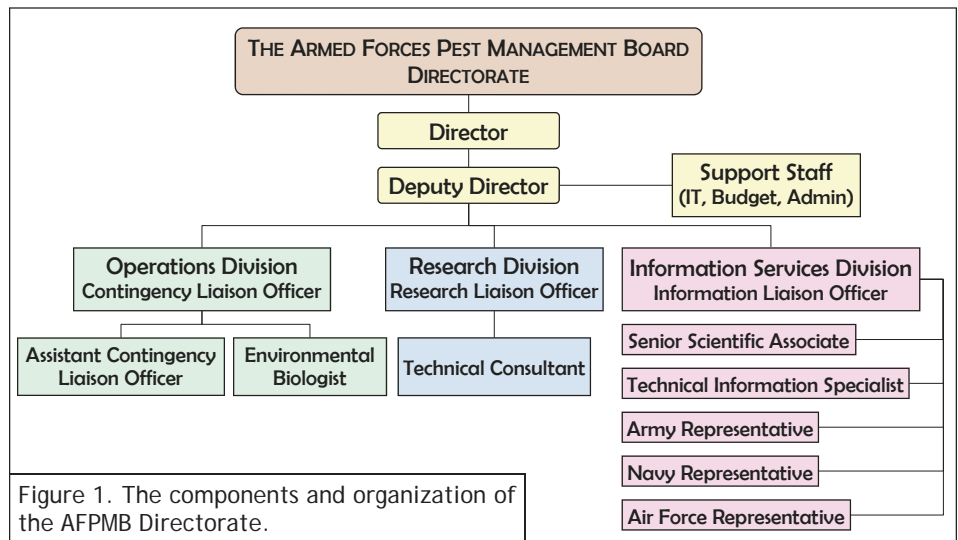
The Armed Forces Pest Management Board Directorate

Director

Deputy Director

Support Staff (IT, Budget, Admin)

Operations Division
Contingency Liaison Officer

Research Division
Research Liaison Officer

Information Services Division
Information Liaison Officer

Assistant Contingency Liaison Officer

Environmental Biologist

Technical Consultant

Senior Scientific Associate

Technical Information Specialist

Army Representative

Navy Representative

Air Force Representative

Figure 1. The components and organization of the AFPMB Directorate.